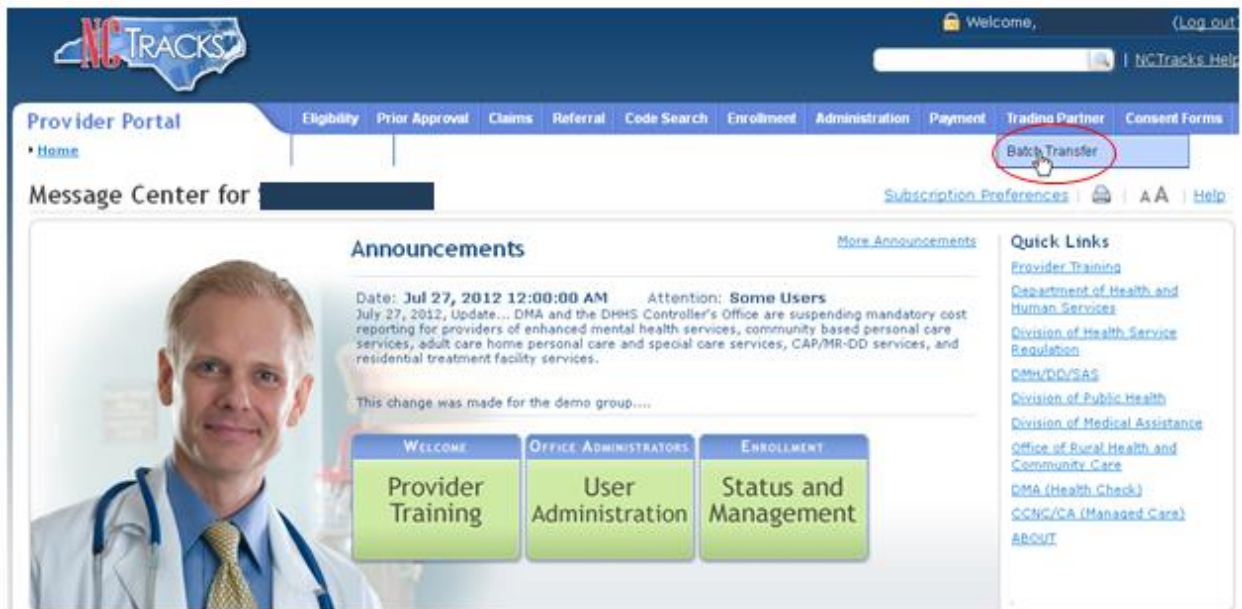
NC TRACKS

Welcome, (Log out)

| NCTracks Help

Provider Portal

• Home

Eligibility | Prior Approval | Claims | Referral | Code Search | Enrollment | Administration | Payment | Trading Partner | Consent Forms

Batch Transfer

Message Center for

Subscription Preferences | AA | Help

Announcements

More Announcements

Date: Jul 27, 2012 12:00:00 AM Attention: Some Users
July 27, 2012, Update... DMA and the DHHS Controller's Office are suspending mandatory cost reporting for providers of enhanced mental health services, community based personal care services, adult care home personal care and special care services, CAP/MR-DD services, and residential treatment facility services.

This change was made for the demo group....

WELCOME
Provider Training

OFFICE ADMINISTRATORS
User Administration

ENROLLMENT
Status and Management

Quick Links

Provider Training

Department of Health and Human Services

Division of Health Service Regulation

DMH/DD/SAS

Division of Public Health

Division of Medical Assistance

Office of Rural Health and Community Care

DMA (Health Check)

CCNC/CA (Managed Care)

ABOUT